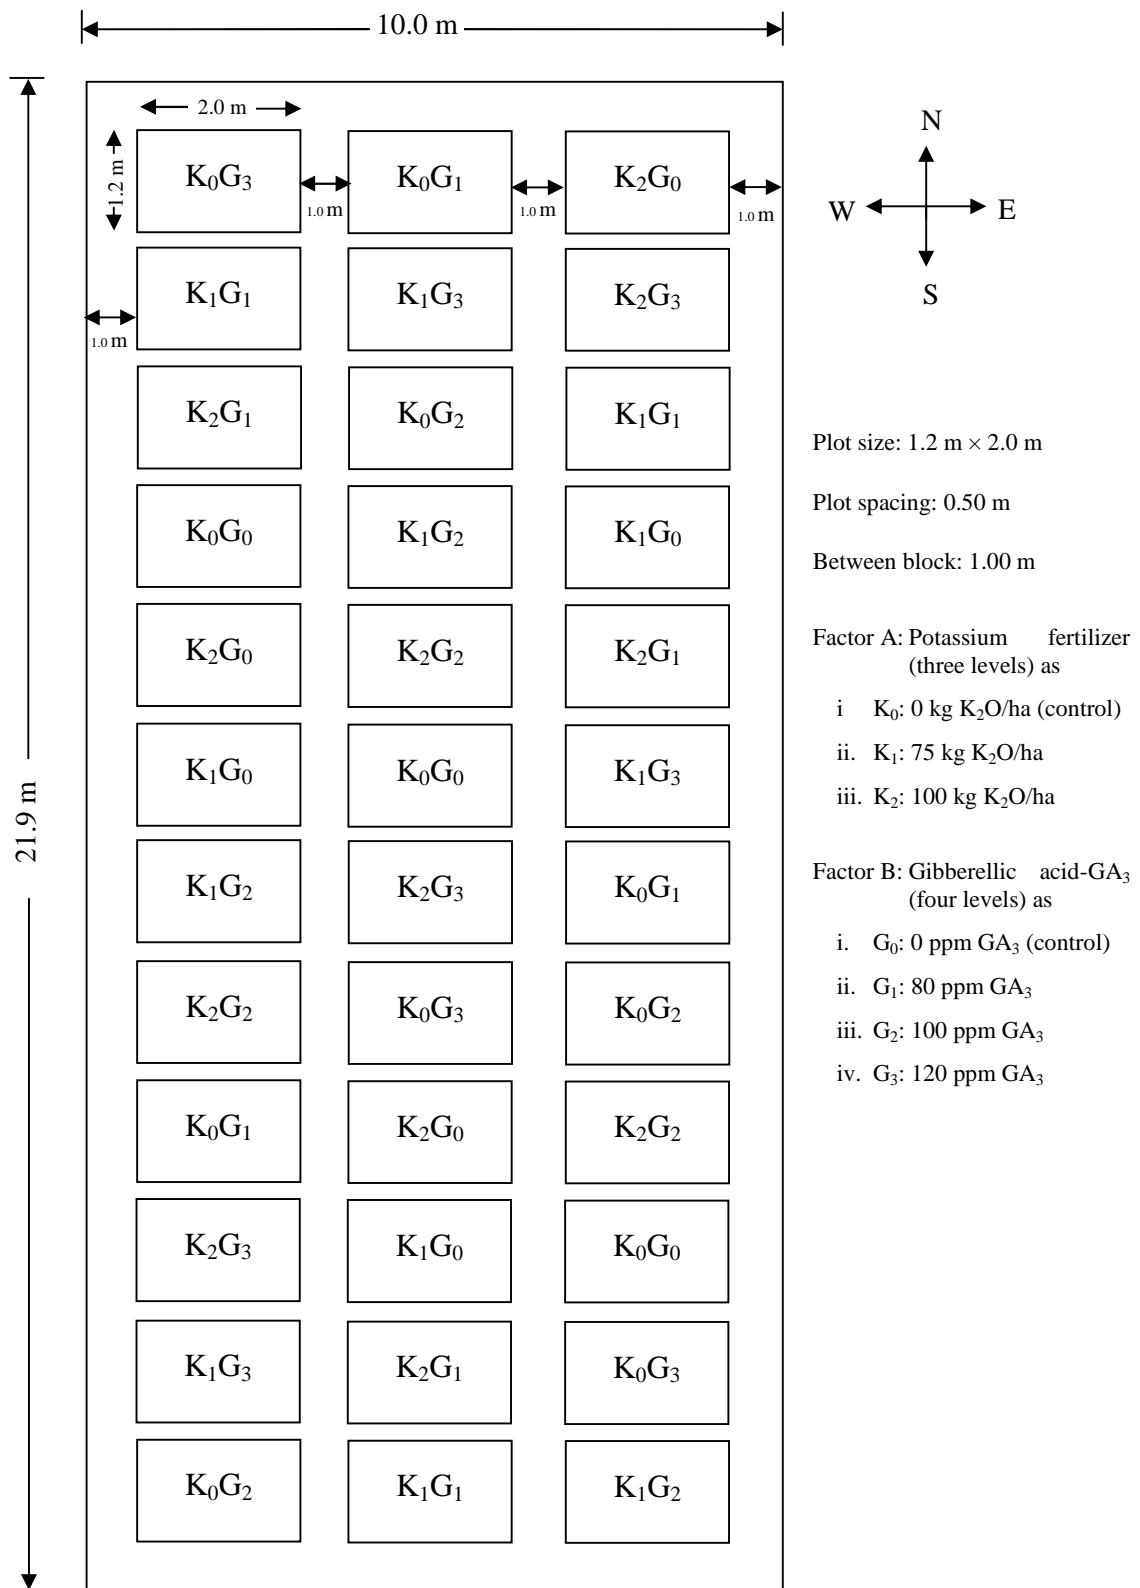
10.0 m

21.9 m

2.0 m

1.2 m

1.0 m

1.0 m

1.0 m

1.0 m

$K_0G_3$ $K_0G_1$ $K_2G_0$

$K_1G_1$ $K_1G_3$ $K_2G_3$

$K_2G_1$ $K_0G_2$ $K_1G_1$

$K_0G_0$ $K_1G_2$ $K_1G_0$

$K_2G_0$ $K_2G_2$ $K_2G_1$

$K_1G_0$ $K_0G_0$ $K_1G_3$

$K_1G_2$ $K_2G_3$ $K_0G_1$

$K_2G_2$ $K_0G_3$ $K_0G_2$

$K_0G_1$ $K_2G_0$ $K_2G_2$

$K_2G_3$ $K_1G_0$ $K_0G_0$

$K_1G_3$ $K_2G_1$ $K_0G_3$

$K_0G_2$ $K_1G_1$ $K_1G_2$

N
W E
S

Plot size: 1.2 m × 2.0 m

Plot spacing: 0.50 m

Between block: 1.00 m

Factor A: Potassium fertilizer (three levels) as

i $K_0$: 0 kg $K_2O$/ha (control)

ii. $K_1$: 75 kg $K_2O$/ha

iii. $K_2$: 100 kg $K_2O$/ha

Factor B: Gibberellic acid-$GA_3$ (four levels) as

i. $G_0$: 0 ppm $GA_3$ (control)

ii. $G_1$: 80 ppm $GA_3$

iii. $G_2$: 100 ppm $GA_3$

iv. $G_3$: 120 ppm $GA_3$